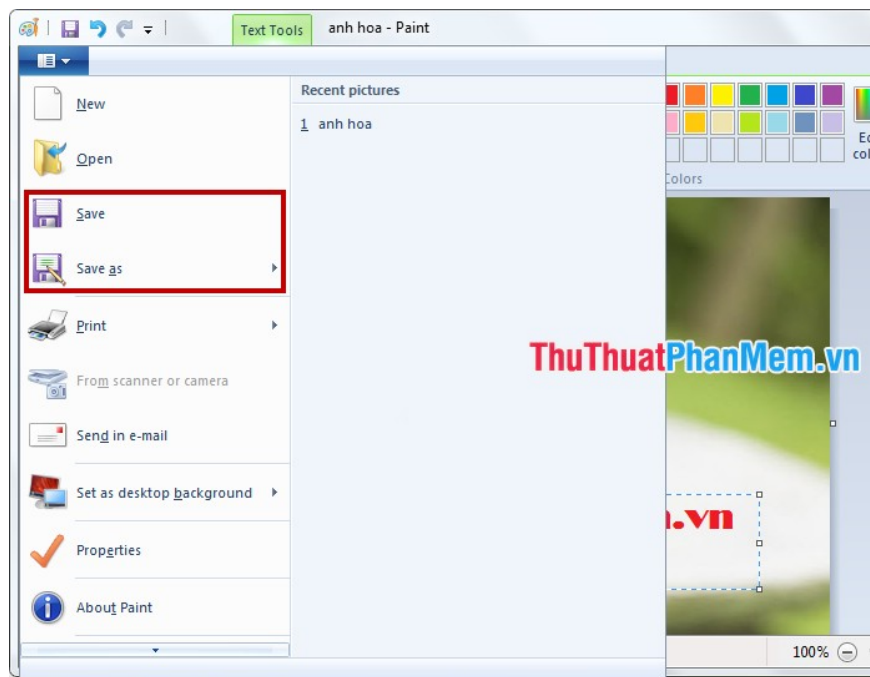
Text Tools anh hoa - Paint

New
Open
Save
Save as
Print
From scanner or camera
Send in e-mail
Set as desktop background
Properties
About Paint

Recent pictures
1 anh hoa

Ed
col
Colors

ThuThuatPhanMem.vn

.vn

100%